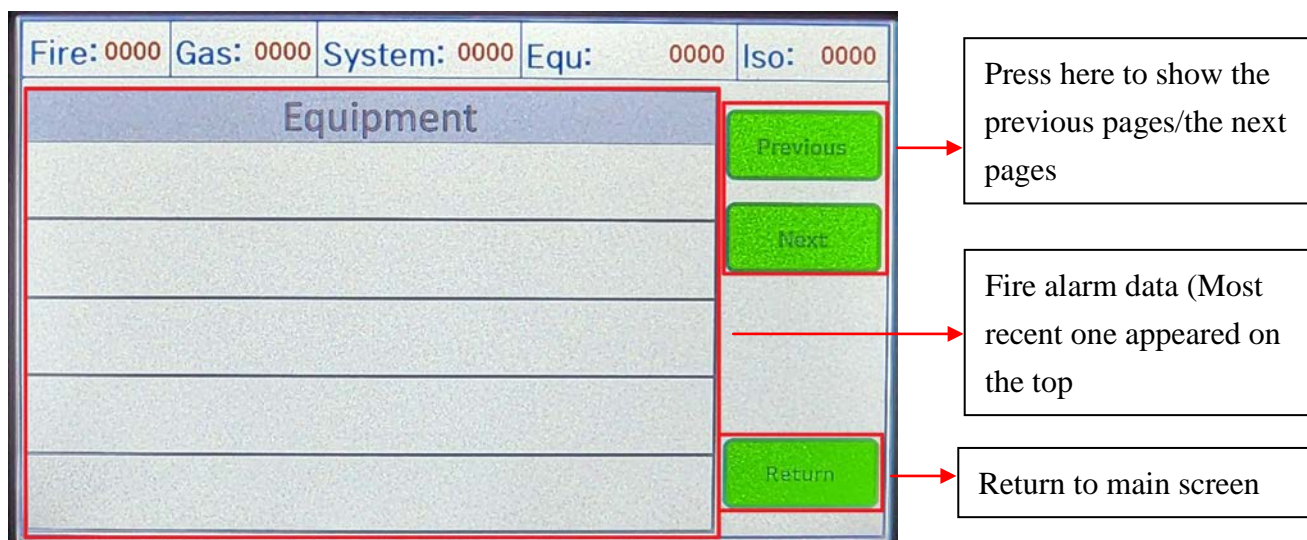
Fire: 0000 Gas: 0000 System: 0000 Equ: 0000 Iso: 0000

Equipment

Previous

Next

Return

Press here to show the previous pages/the next pages

Fire alarm data (Most recent one appeared on the top

Return to main screen